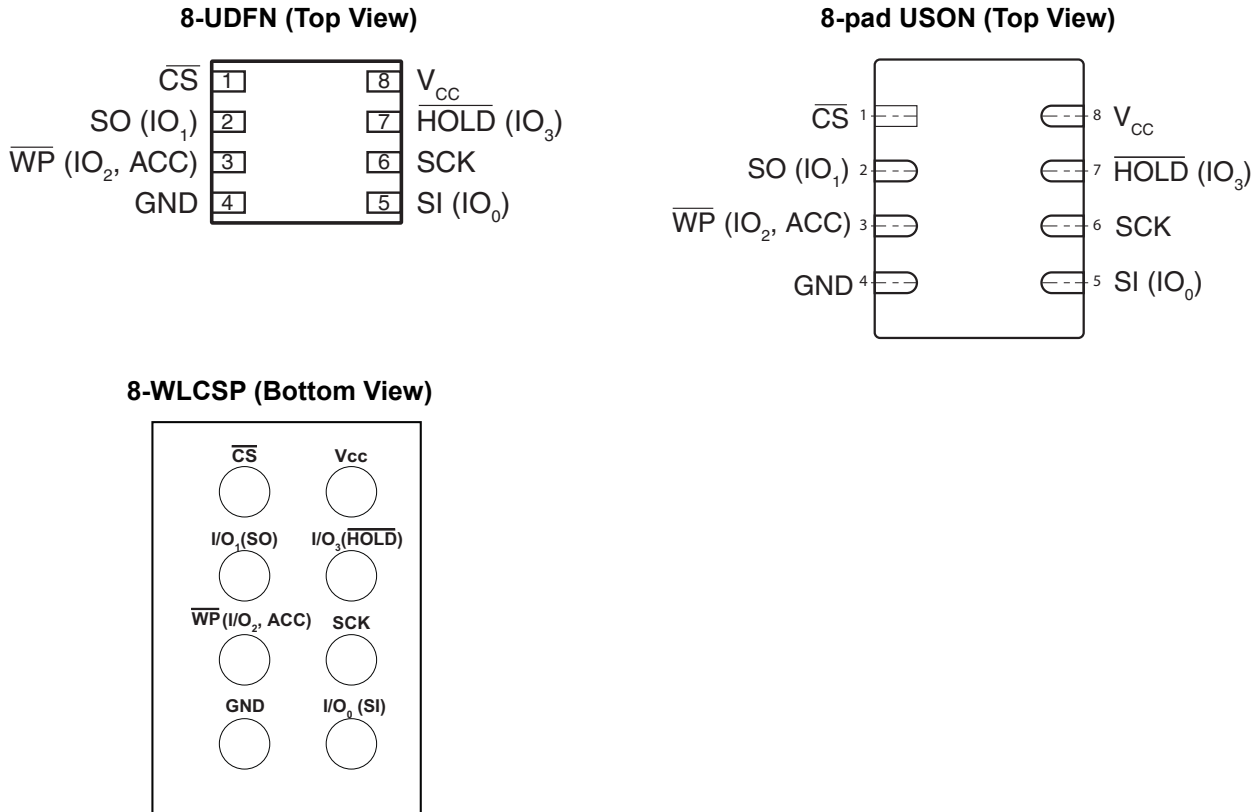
8-UDFN (Top View)

$\overline{CS}$ 1
SO ($IO_1$) 2
$\overline{WP}$ ($IO_2$, ACC) 3
GND 4

8 $V_{CC}$
7 $\overline{HOLD}$ ($IO_3$)
6 SCK
5 SI ($IO_0$)

8-pad USON (Top View)

$\overline{CS}$ 1
SO ($IO_1$) 2
$\overline{WP}$ ($IO_2$, ACC) 3
GND 4

8 $V_{CC}$
7 $\overline{HOLD}$ ($IO_3$)
6 SCK
5 SI ($IO_0$)

8-WLCSP (Bottom View)

$\overline{CS}$
Vcc
$I/O_1$(SO)
$I/O_3$($\overline{HOLD}$)
$\overline{WP}$($I/O_2$, ACC)
SCK
GND
$I/O_0$ (SI)